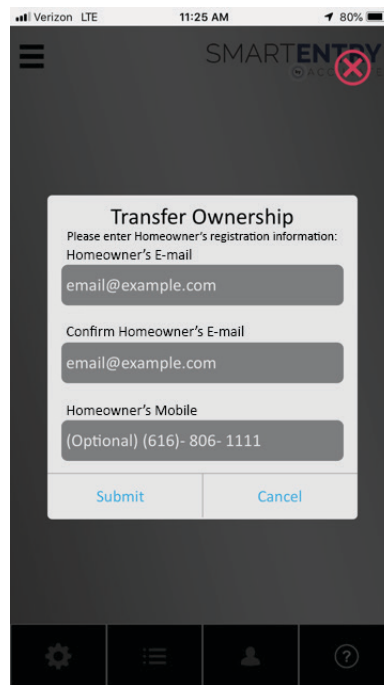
Verizon LTE 11:25 AM 80%

SMARTENTRY
ACC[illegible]

Transfer Ownership
Please enter Homeowner's registration information:
Homeowner's E-mail
email@example.com

Confirm Homeowner's E-mail
email@example.com

Homeowner's Mobile
(Optional) (616)- 806- 1111

Submit
Cancel